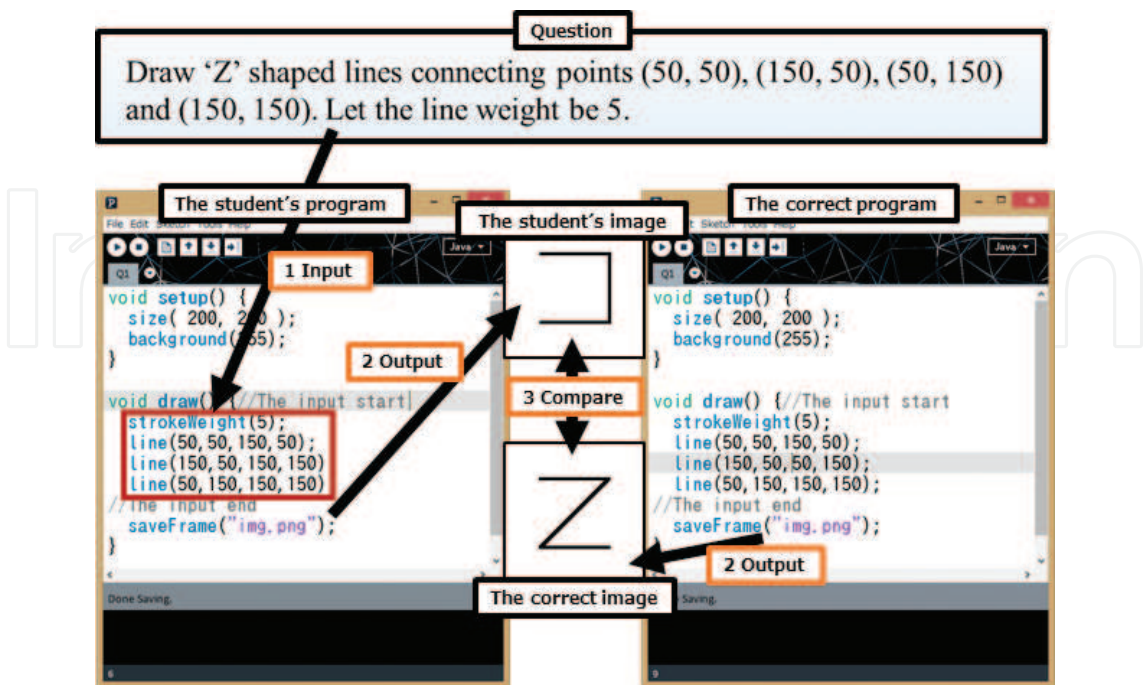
Question

Draw 'Z' shaped lines connecting points (50, 50), (150, 50), (50, 150) and (150, 150). Let the line weight be 5.

The student's program

File Edit Sketch Tools Help

Java

Q1

1 Input

void setup() {
  size( 200, 2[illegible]0 );
  background([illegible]55);
}

2 Output

void draw() {//The input start
  strokeWeight(5);
  line(50,50,150,50);
  line(150,50,150,150)
  line(50,150,150,150)
//The input end
  saveFrame("img.png");
}

Done Saving.

6

The student's image

3 Compare

The correct image

The correct program

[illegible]t Sketch Tools Help

Java

Q1

void setup() {
  size( 200, 200 );
  background(255);
}

void draw() {//The input start
  strokeWeight(5);
  line(50,50,150,50);
  line(150,50,50,150);
  line(50,150,150,150);
//The input end
  saveFrame("img.png");
}

2 Output

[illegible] Saving.

9